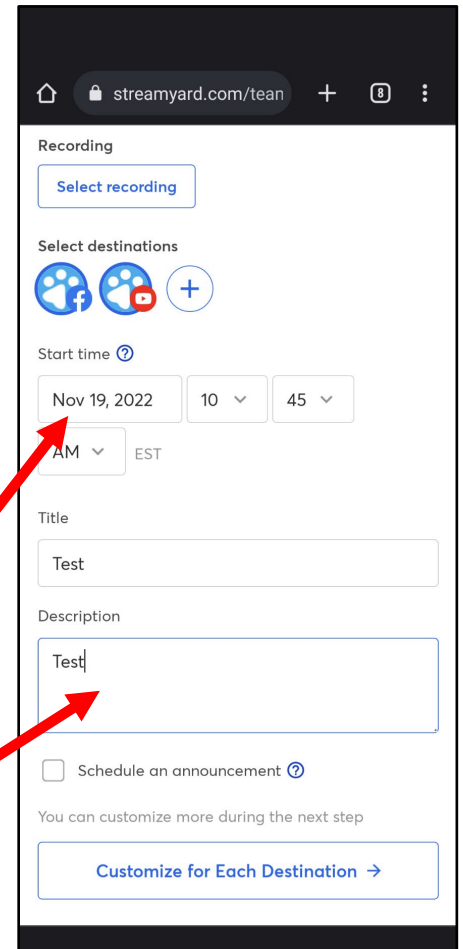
streamyard.com/tean

8

Recording

Select recording

Select destinations

Start time

Nov 19, 2022

10

45

AM

EST

Title

Test

Description

Test

Schedule an announcement

You can customize more during the next step

Customize for Each Destination →